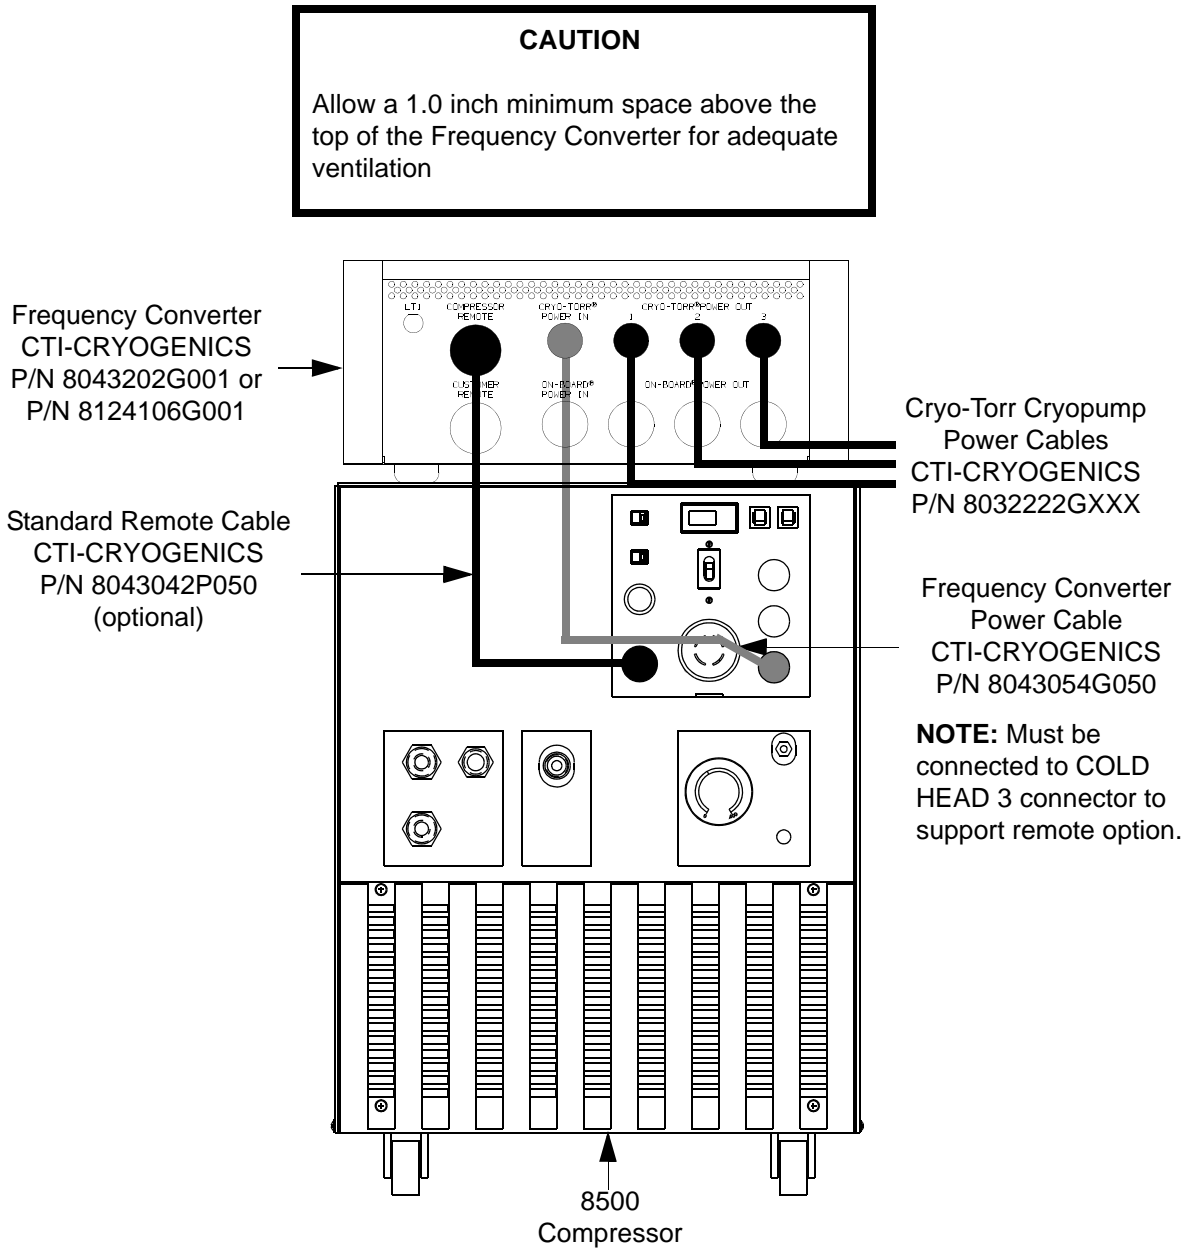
CAUTION

Allow a 1.0 inch minimum space above the top of the Frequency Converter for adequate ventilation

LTJ
COMPRESSOR REMOTE
CRYO-TORR® POWER IN
CRYO-TORR® POWER OUT
1
2
3
CUSTOMER REMOTE
ON-BOARD® POWER IN
ON-BOARD® POWER OUT

Frequency Converter
CTI-CRYOGENICS
P/N 8043202G001 or
P/N 8124106G001

Cryo-Torr Cryopump
Power Cables
CTI-CRYOGENICS
P/N 8032222GXXX

Standard Remote Cable
CTI-CRYOGENICS
P/N 8043042P050
(optional)

Frequency Converter
Power Cable
CTI-CRYOGENICS
P/N 8043054G050

NOTE: Must be connected to COLD HEAD 3 connector to support remote option.

8500
Compressor